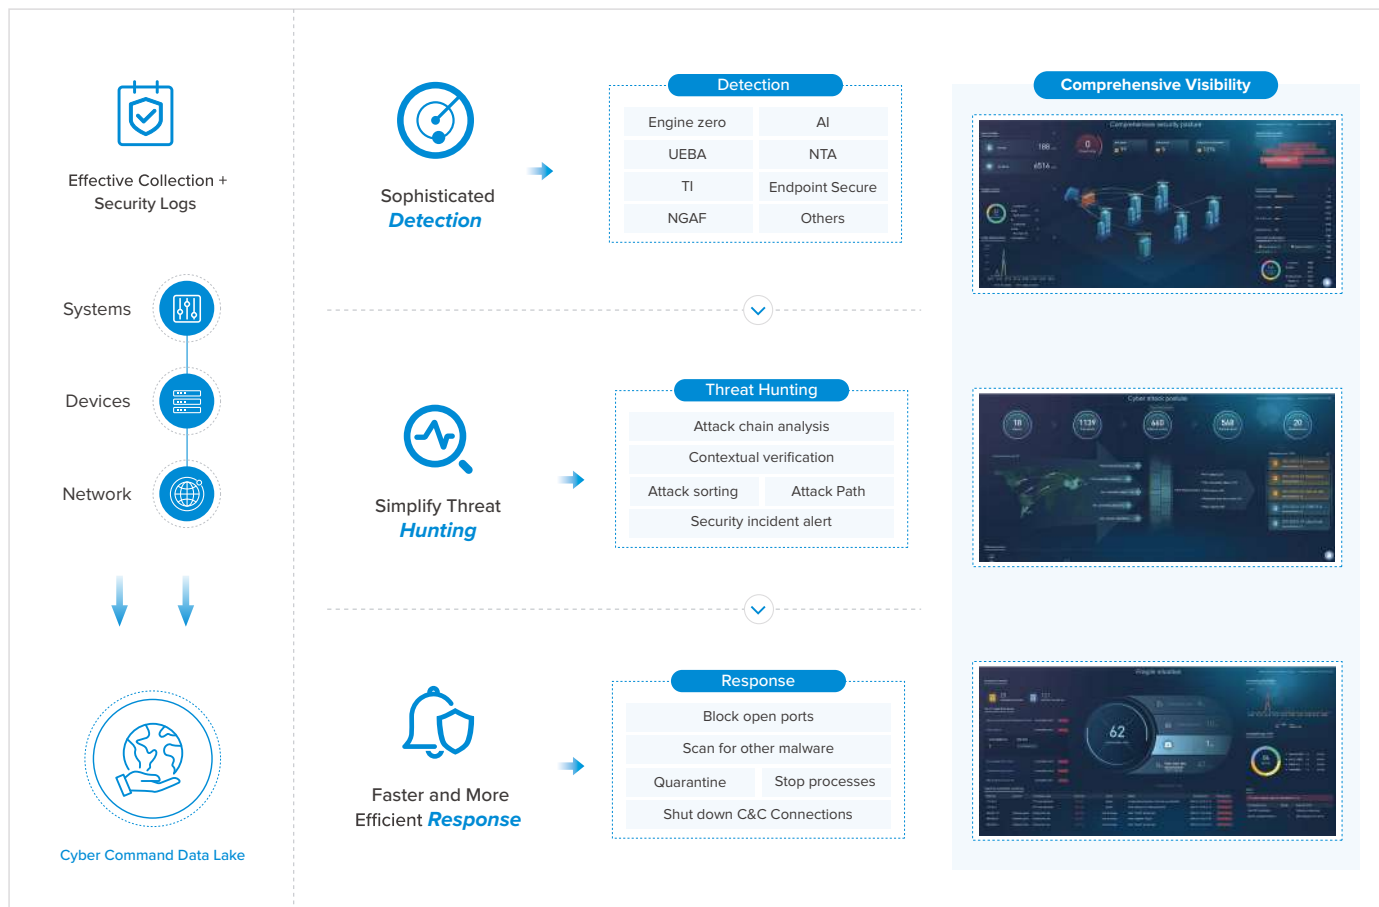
Effective Collection + Security Logs

Systems

Devices

Network

Cyber Command Data Lake

Sophisticated Detection

Detection

| Engine zero | AI |
|---|---|
| UEBA | NTA |
| TI | Endpoint Secure |
| NGAF | Others |

Comprehensive Visibility

Comprehensive security posture

Simplify Threat Hunting

Threat Hunting

Attack chain analysis

Contextual verification

Attack sorting | Attack Path

Security incident alert

Cyber attack posture

Faster and More Efficient Response

Response

Block open ports

Scan for other malware

Quarantine | Stop processes

Shut down C&C Connections

62